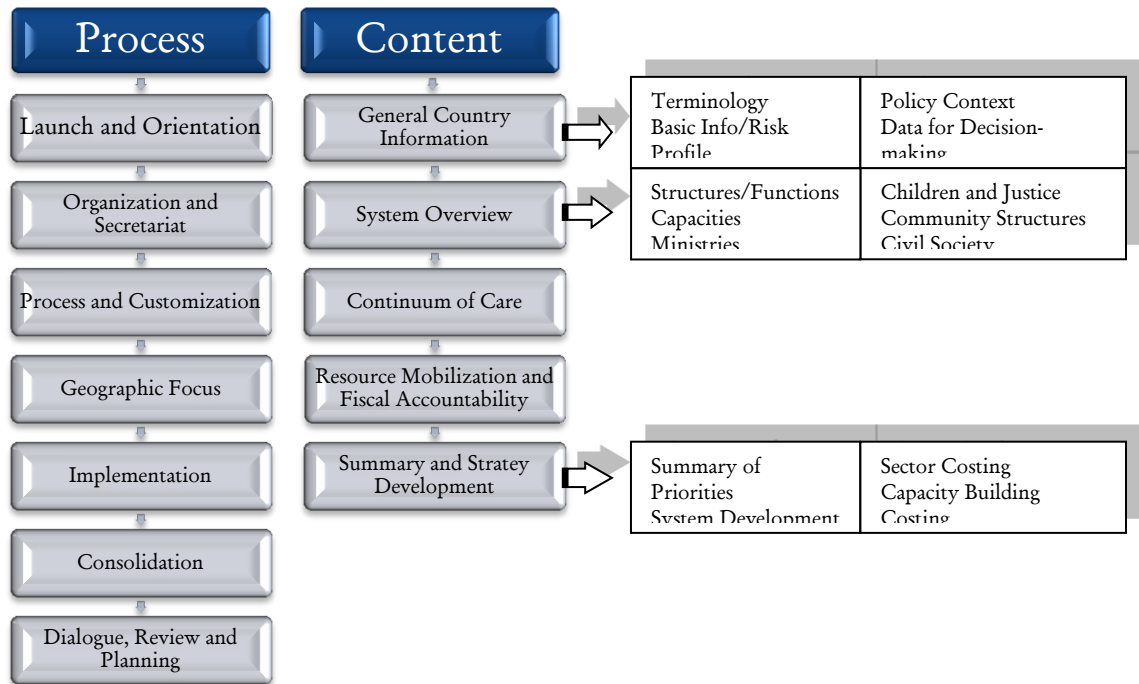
Process

Launch and Orientation

Organization and Secretariat

Process and Customization

Geographic Focus

Implementation

Consolidation

Dialogue, Review and Planning

Content

General Country Information

System Overview

Continuum of Care

Resource Mobilization and Fiscal Accountability

Summary and Stratey Development

| Terminology Basic Info/Risk Profile | Policy Context Data for Decision-making |
|---|---|

| Structures/Functions Capacities Ministries | Children and Justice Community Structures Civil Society |
|---|---|

| Summary of Priorities System Development | Sector Costing Capacity Building Costing |
|---|---|